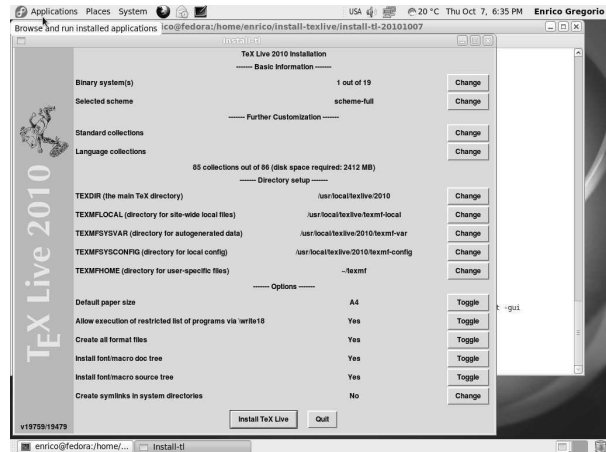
Applications Places System USA 20 °C Thu Oct 7, 6:35 PM Enrico Gregorio

Browse and run installed applications co@fedora:/home/enrico/install-texlive/install-tl-20101007

Install-tl

TeX Live 2010 Installation

------- Basic Information -------

| | | |
|---|---|---|
| Binary system(s) | 1 out of 19 | Change |
| Selected scheme | scheme-full | Change |

------- Further Customization -------

| | | |
|---|---|---|
| Standard collections | | Change |
| Language collections | | Change |

85 collections out of 86 (disk space required: 2412 MB)

------- Directory setup -------

| | | |
|---|---|---|
| TEXDIR (the main TeX directory) | /usr/local/texlive/2010 | Change |
| TEXMFLOCAL (directory for site-wide local files) | /usr/local/texlive/texmf-local | Change |
| TEXMFSYSVAR (directory for autogenerated data) | /usr/local/texlive/2010/texmf-var | Change |
| TEXMFSYSCONFIG (directory for local config) | /usr/local/texlive/2010/texmf-config | Change |
| TEXMFHOME (directory for user-specific files) | ~/texmf | Change |

------- Options -------

| | | |
|---|---|---|
| Default paper size | A4 | Toggle |
| Allow execution of restricted list of programs via \write18 | Yes | Toggle |
| Create all format files | Yes | Toggle |
| Install font/macro doc tree | Yes | Toggle |
| Install font/macro source tree | Yes | Toggle |
| Create symlinks in system directories | No | Change |

TEX Live 2010

v19759/19479

Install TeX Live Quit

t -gui

enrico@fedora:/home/... Install-tl